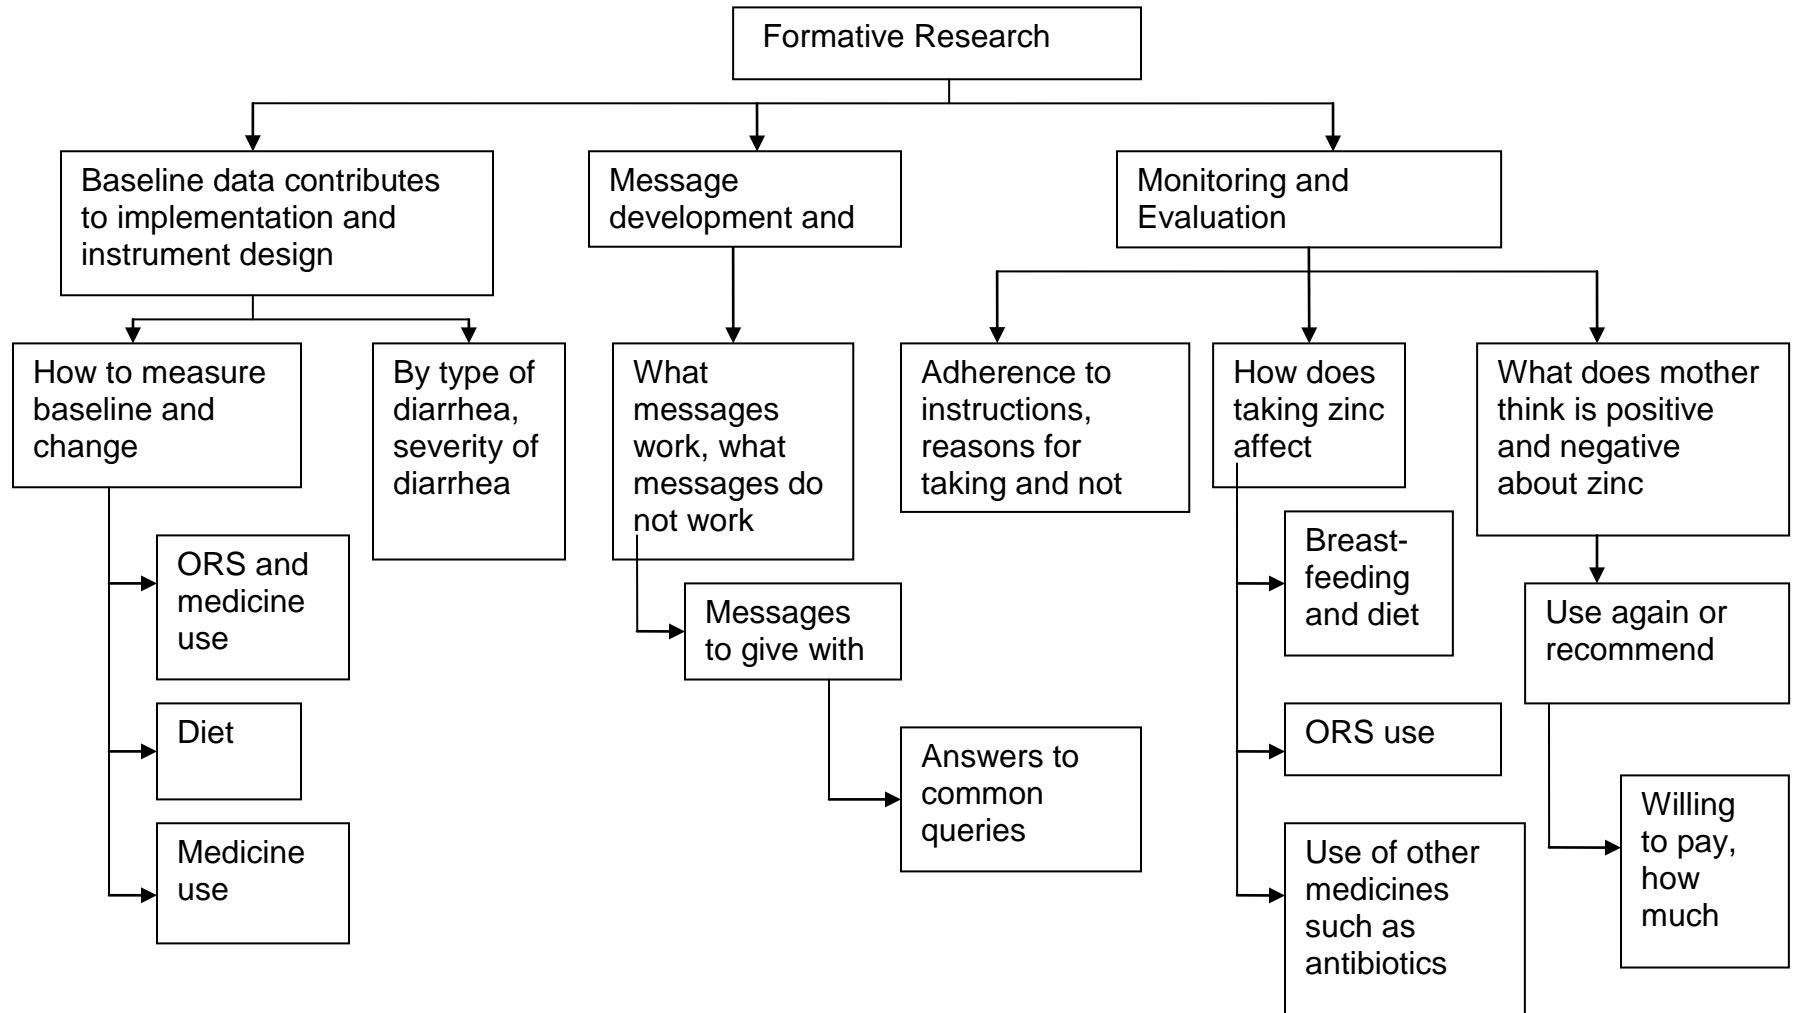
Formative Research

Baseline data contributes to implementation and instrument design

How to measure baseline and change

ORS and medicine use

Diet

Medicine use

By type of diarrhea, severity of diarrhea

Message development and

What messages work, what messages do not work

Messages to give with

Answers to common queries

Monitoring and Evaluation

Adherence to instructions, reasons for taking and not

How does taking zinc affect

Breast-feeding and diet

ORS use

Use of other medicines such as antibiotics

What does mother think is positive and negative about zinc

Use again or recommend

Willing to pay, how much